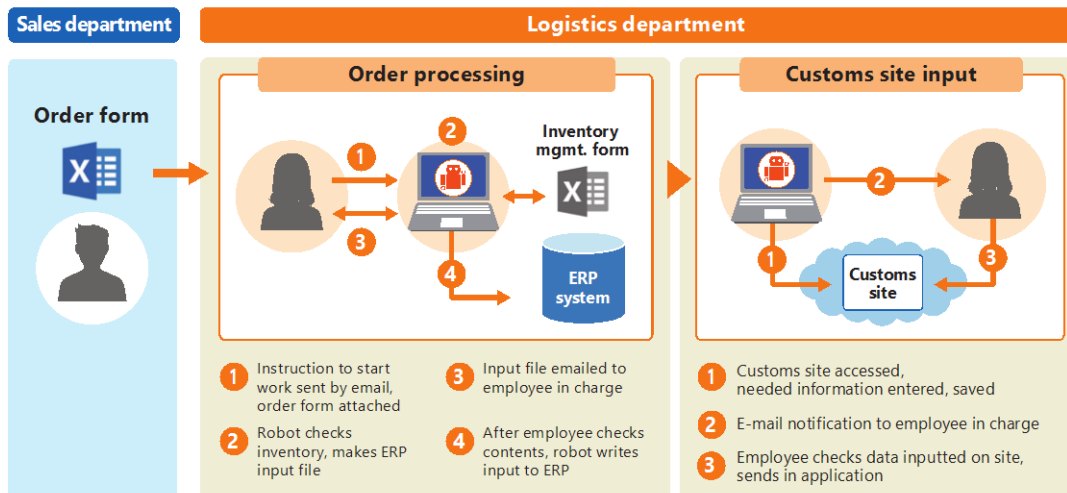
Sales department

Logistics department

Order form

X

Order processing

1

2

3

4

Inventory mgmt. form

X

ERP system

Customs site input

1

2

3

Customs site

1 Instruction to start work sent by email, order form attached

2 Robot checks inventory, makes ERP input file

3 Input file emailed to employee in charge

4 After employee checks contents, robot writes input to ERP

1 Customs site accessed, needed information entered, saved

2 E-mail notification to employee in charge

3 Employee checks data inputted on site, sends in application